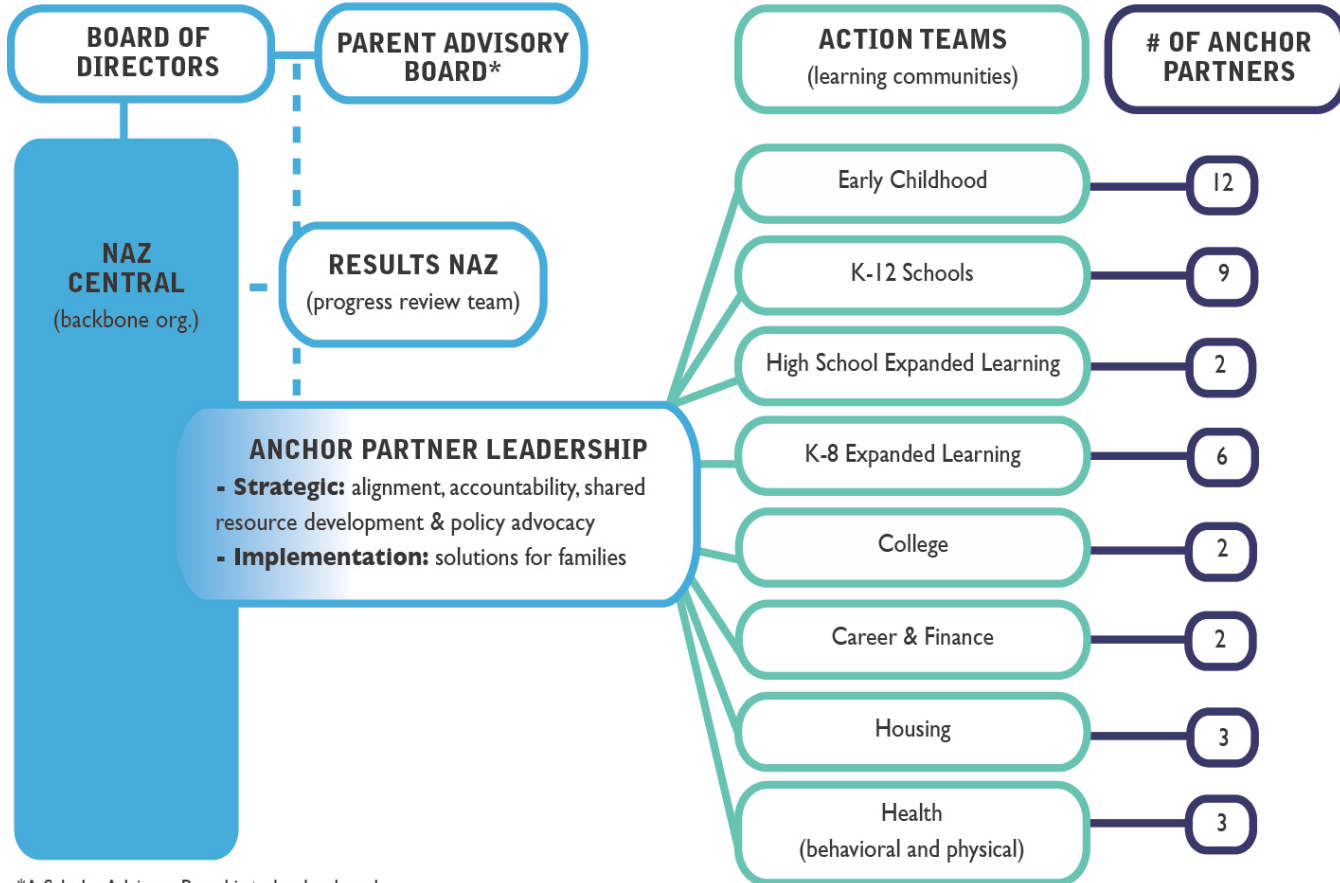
BOARD OF DIRECTORS

PARENT ADVISORY BOARD*

ACTION TEAMS
(learning communities)

# OF ANCHOR PARTNERS

NAZ CENTRAL
(backbone org.)

RESULTS NAZ
(progress review team)

ANCHOR PARTNER LEADERSHIP
- **Strategic:** alignment, accountability, shared resource development & policy advocacy
- **Implementation:** solutions for families

| Action Team | # of Anchor Partners |
|---|---|
| Early Childhood | 12 |
| K-12 Schools | 9 |
| High School Expanded Learning | 2 |
| K-8 Expanded Learning | 6 |
| College | 2 |
| Career & Finance | 2 |
| Housing | 3 |
| Health (behavioral and physical) | 3 |

*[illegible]